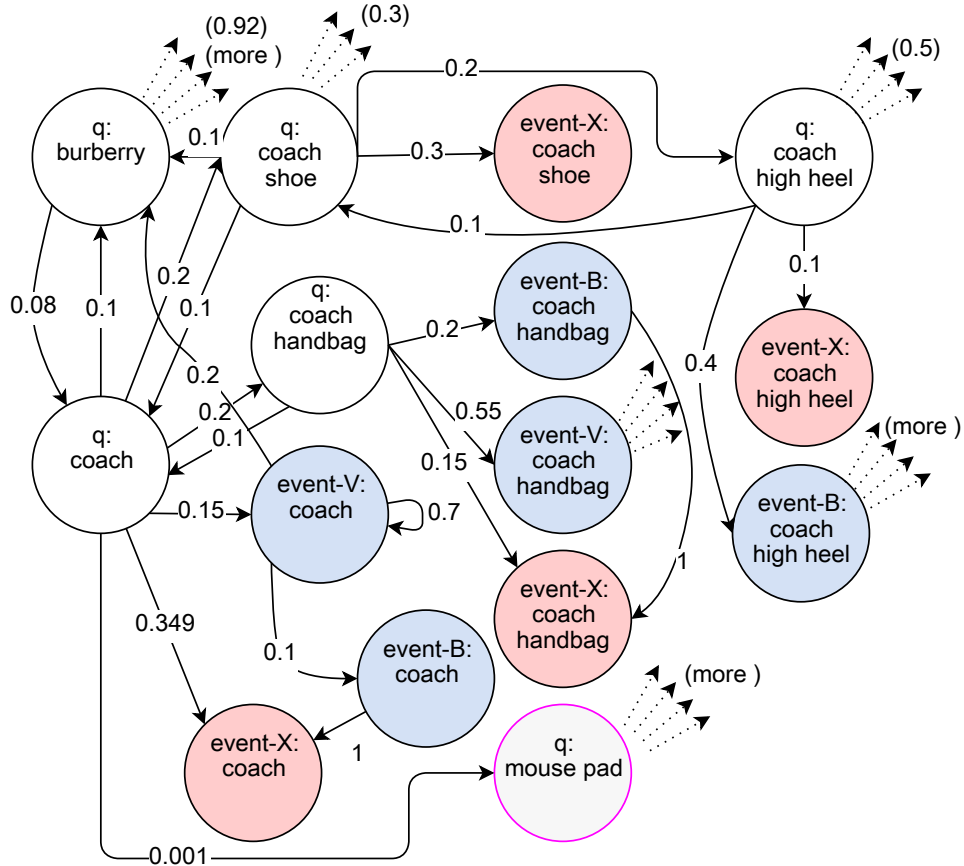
(0.92)
(more )
(0.3)
0.2
(0.5)
q:
burberry
0.1
q:
coach
shoe
0.3
event-X:
coach
shoe
q:
coach
high heel
0.1
0.1
0.08
0.1
0.2
0.1
q:
coach
handbag
0.2
event-B:
coach
handbag
0.4
event-X:
coach
high heel
0.2
0.2
0.55
0.1
q:
coach
event-V:
coach
handbag
(more )
0.15
0.15
event-V:
coach
0.7
event-B:
coach
high heel
1
0.349
event-X:
coach
handbag
0.1
event-B:
coach
(more )
event-X:
coach
1
q:
mouse pad
0.001